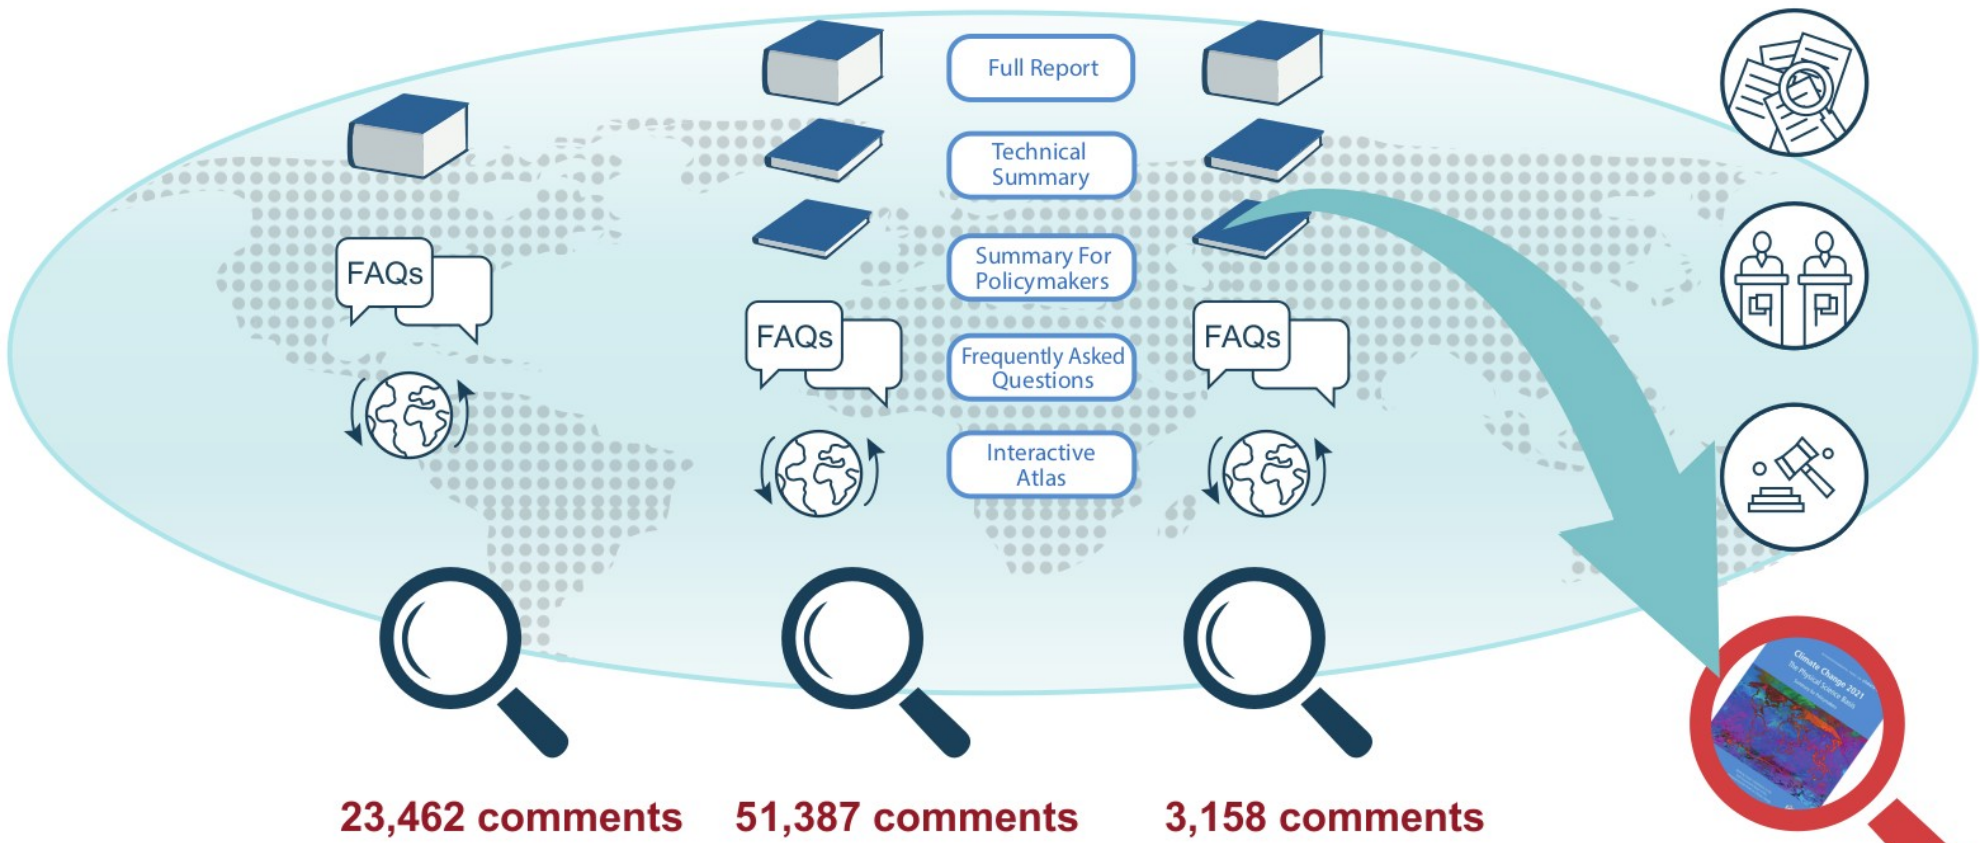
Full Report

Technical Summary

Summary For Policymakers

Frequently Asked Questions

Interactive Atlas

FAQs

FAQs

FAQs

Climate Change 2021
The Physical Science Basis

23,462 comments

51,387 comments

3,158 comments